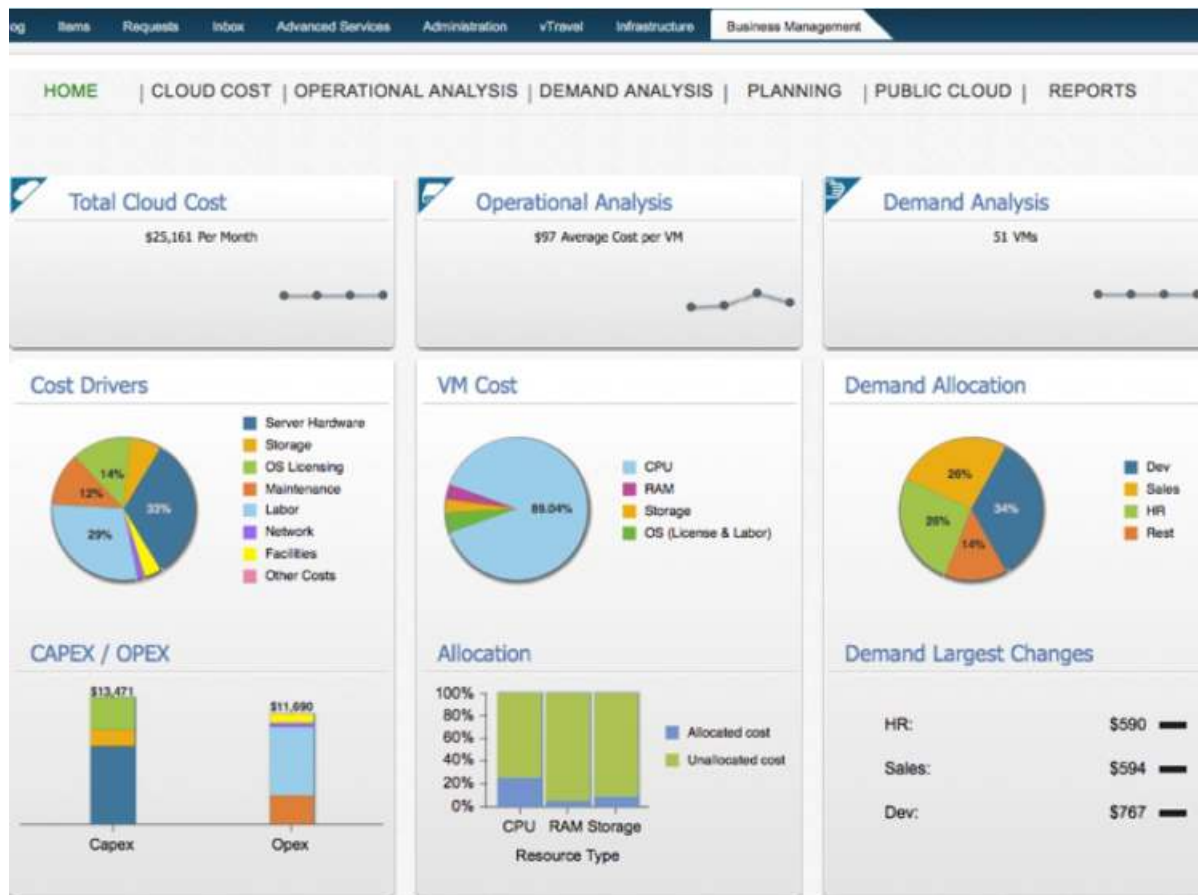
og Items Requests Inbox Advanced Services Administration vTravel Infrastructure Business Management

HOME | CLOUD COST | OPERATIONAL ANALYSIS | DEMAND ANALYSIS | PLANNING | PUBLIC CLOUD | REPORTS

Total Cloud Cost
$25,161 Per Month

Operational Analysis
$97 Average Cost per VM

Demand Analysis
51 VMs

Cost Drivers
14%
12%
33%
29%
Server Hardware
Storage
OS Licensing
Maintenance
Labor
Network
Facilities
Other Costs

VM Cost
89.04%
CPU
RAM
Storage
OS (License & Labor)

Demand Allocation
26%
34%
26%
14%
Dev
Sales
HR
Rest

CAPEX / OPEX
$13,471
$11,690
Capex
Opex

Allocation
100%
80%
60%
40%
20%
0%
CPU RAM Storage
Resource Type
Allocated cost
Unallocated cost

Demand Largest Changes
HR: $590
Sales: $594
Dev: $767